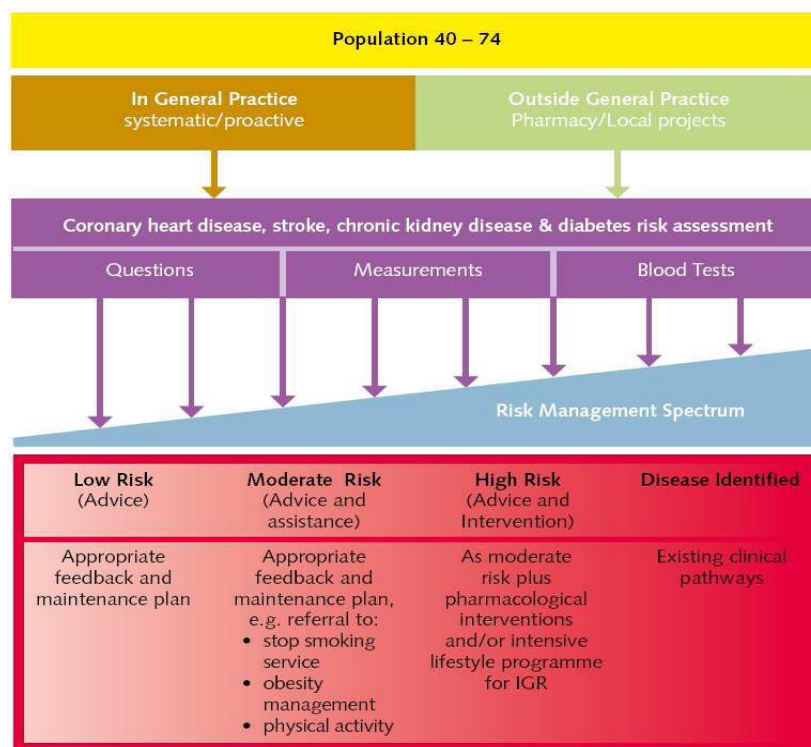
Population 40 – 74

In General Practice
systematic/proactive

Outside General Practice
Pharmacy/Local projects

Coronary heart disease, stroke, chronic kidney disease & diabetes risk assessment

Questions

Measurements

Blood Tests

Risk Management Spectrum

| Low Risk (Advice) | Moderate Risk (Advice and assistance) | High Risk (Advice and Intervention) | Disease Identified |
|---|---|---|---|
| Appropriate feedback and maintenance plan | Appropriate feedback and maintenance plan, e.g. referral to: • stop smoking service • obesity management • physical activity | As moderate risk plus pharmacological interventions and/or intensive lifestyle programme for IGR | Existing clinical pathways |